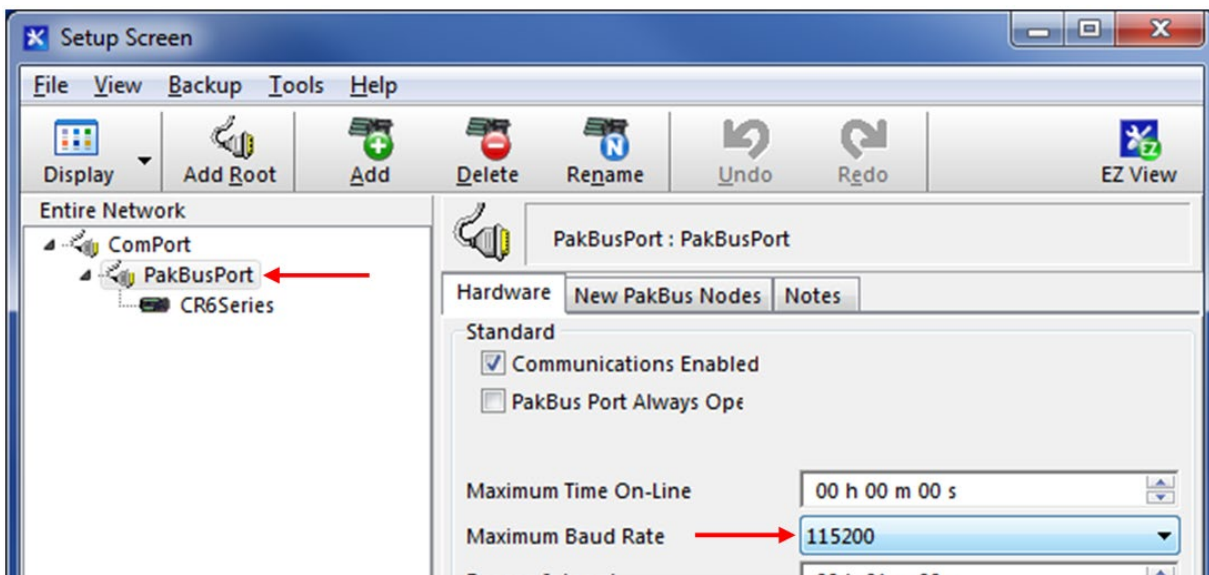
Setup Screen

File View Backup Tools Help

Display Add Root Add Delete Rename Undo Redo EZ View

Entire Network

ComPort
PakBusPort
CR6Series

PakBusPort : PakBusPort

Hardware New PakBus Nodes Notes

Standard
Communications Enabled
PakBus Port Always Ope

Maximum Time On-Line 00 h 00 m 00 s
Maximum Baud Rate 115200
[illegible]